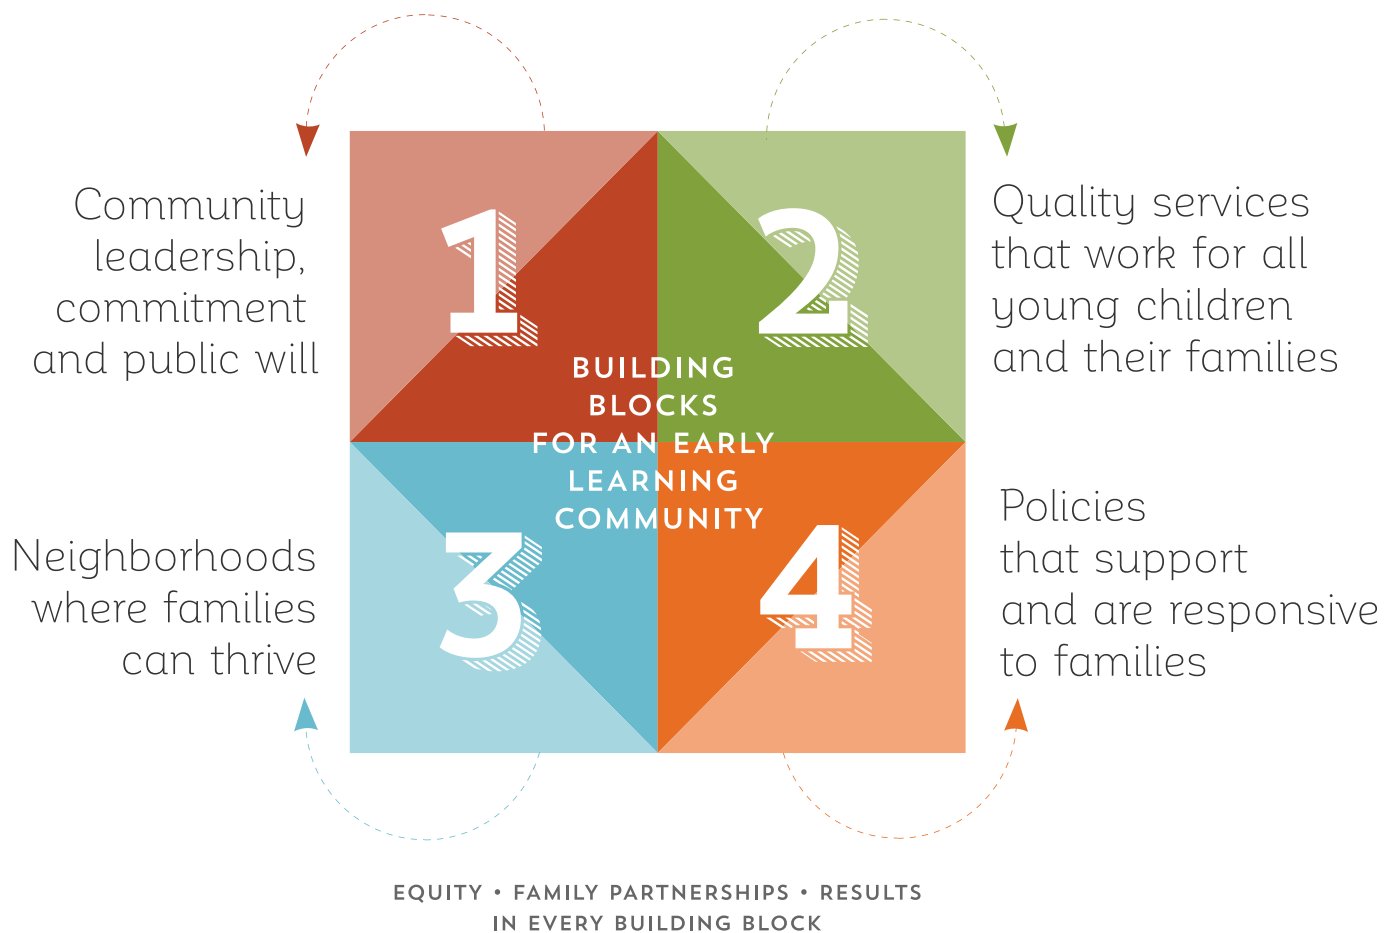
Community leadership, commitment and public will

1

2

Quality services that work for all young children and their families

BUILDING BLOCKS FOR AN EARLY LEARNING COMMUNITY

Neighborhoods where families can thrive

3

4

Policies that support and are responsive to families

EQUITY • FAMILY PARTNERSHIPS • RESULTS IN EVERY BUILDING BLOCK